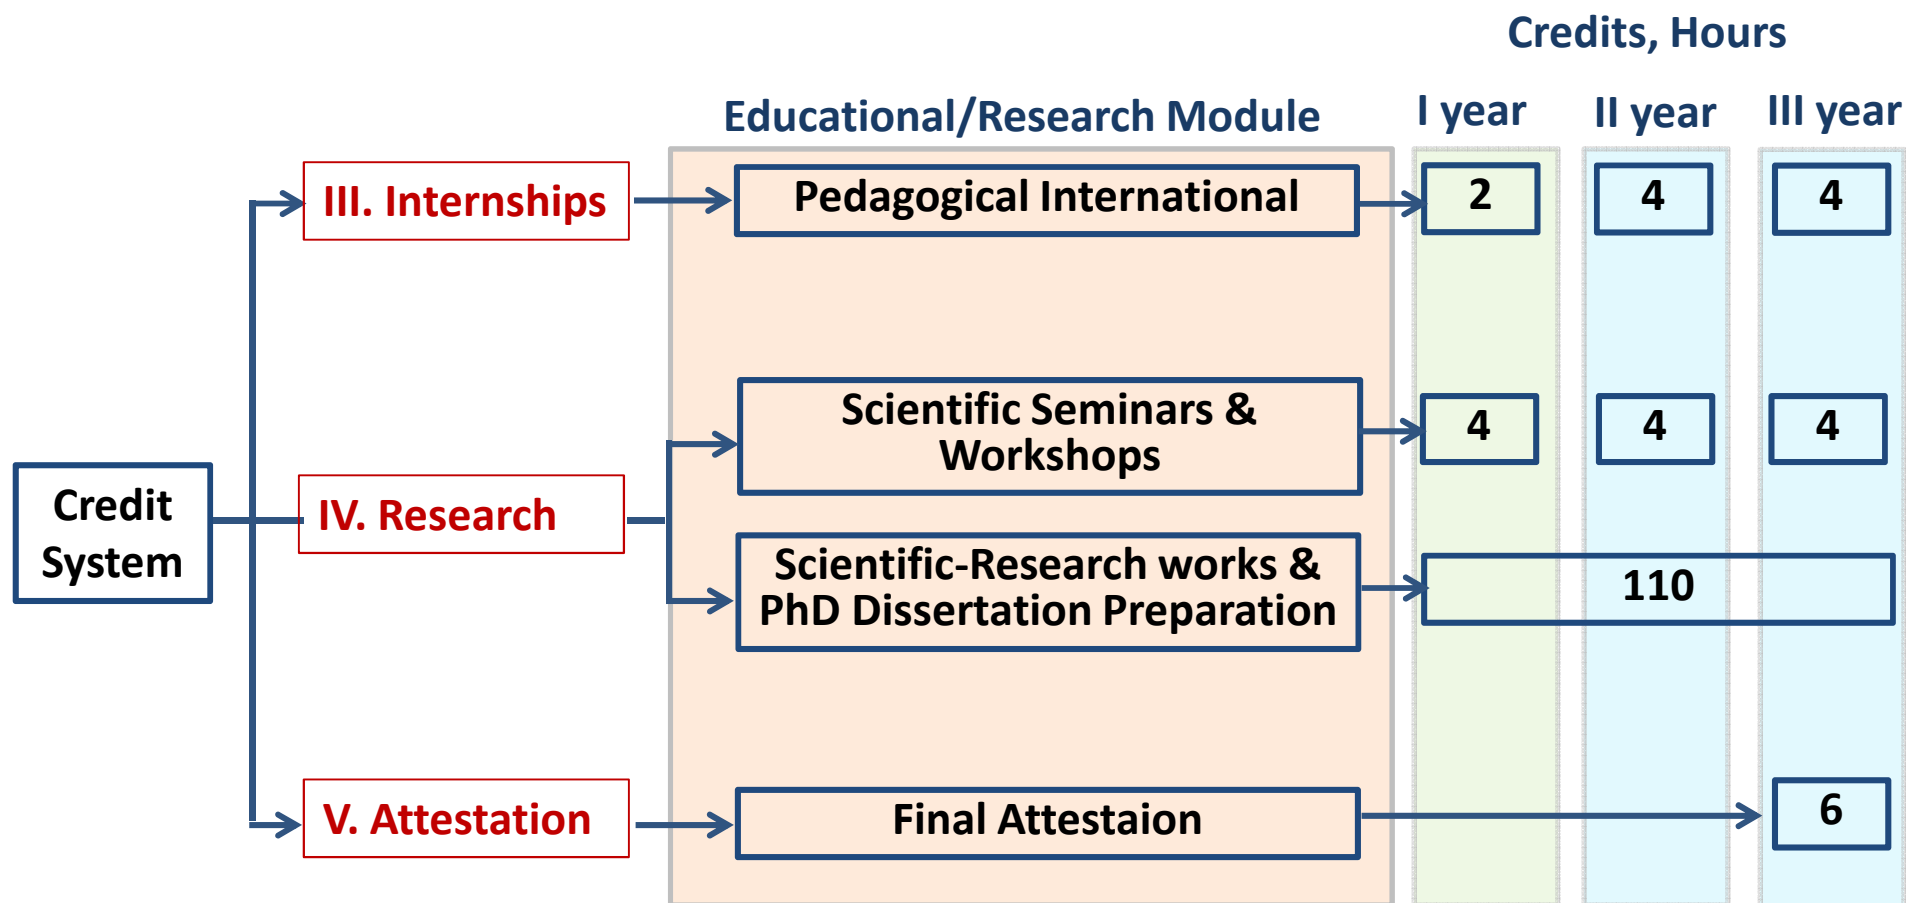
Credits, Hours

Educational/Research Module

I year

II year

III year

Credit System

III. Internships

Pedagogical International

2

4

4

IV. Research

Scientific Seminars & Workshops

4

4

4

Scientific-Research works & PhD Dissertation Preparation

110

V. Attestation

Final Attestaion

6